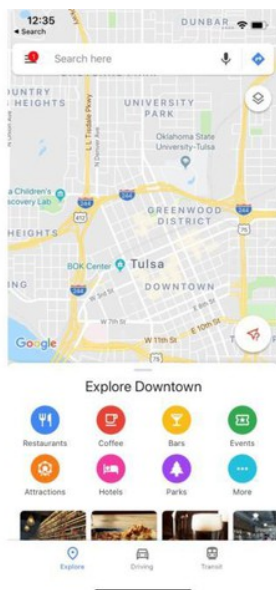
12:35
◂ Search

Search here

UNTRY HEIGHTS
UNIVERSITY PARK
Oklahoma State University-Tulsa
N L Tisdale Pkwy
N Denver Ave
a Children's scovery Lab
244
412
GREENWOOD DISTRICT
HEIGHTS
75
BOK Center
Tulsa
244
ING
W 3rd St
DOWNTOWN
W 7th St
W 11th St
E 10th St
Google

Explore Downtown

Restaurants
Coffee
Bars
Events
Attractions
Hotels
Parks
More

Explore
Driving
Transit